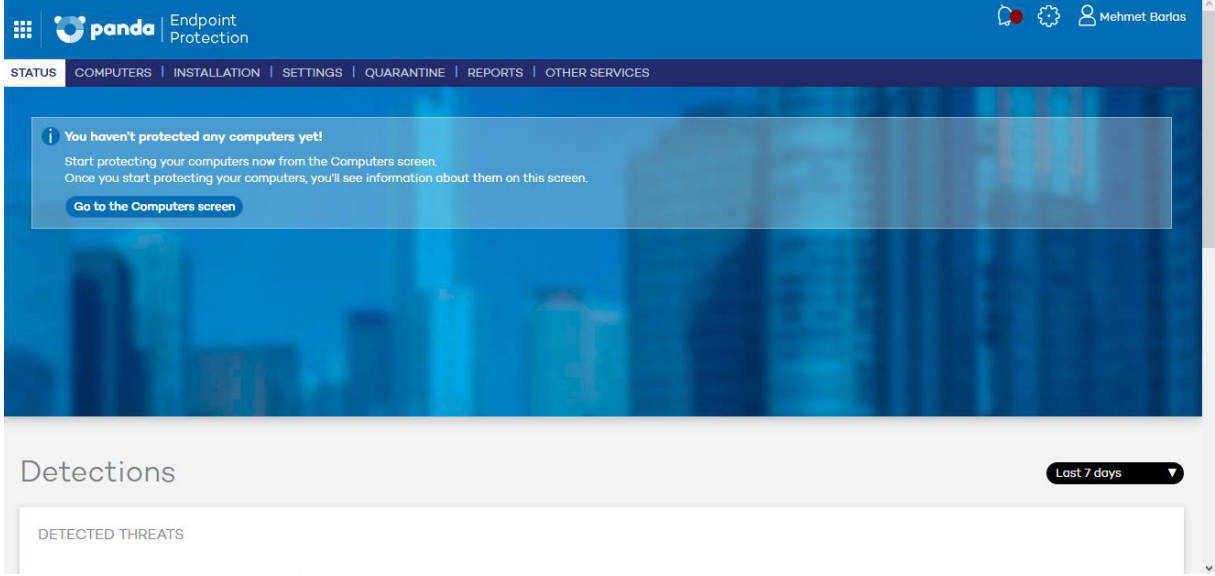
panda Endpoint Protection

Mehmet Barlas

STATUS | COMPUTERS | INSTALLATION | SETTINGS | QUARANTINE | REPORTS | OTHER SERVICES

You haven't protected any computers yet!

Start protecting your computers now from the Computers screen.
Once you start protecting your computers, you'll see information about them on this screen.

Go to the Computers screen

Detections

Last 7 days

DETECTED THREATS